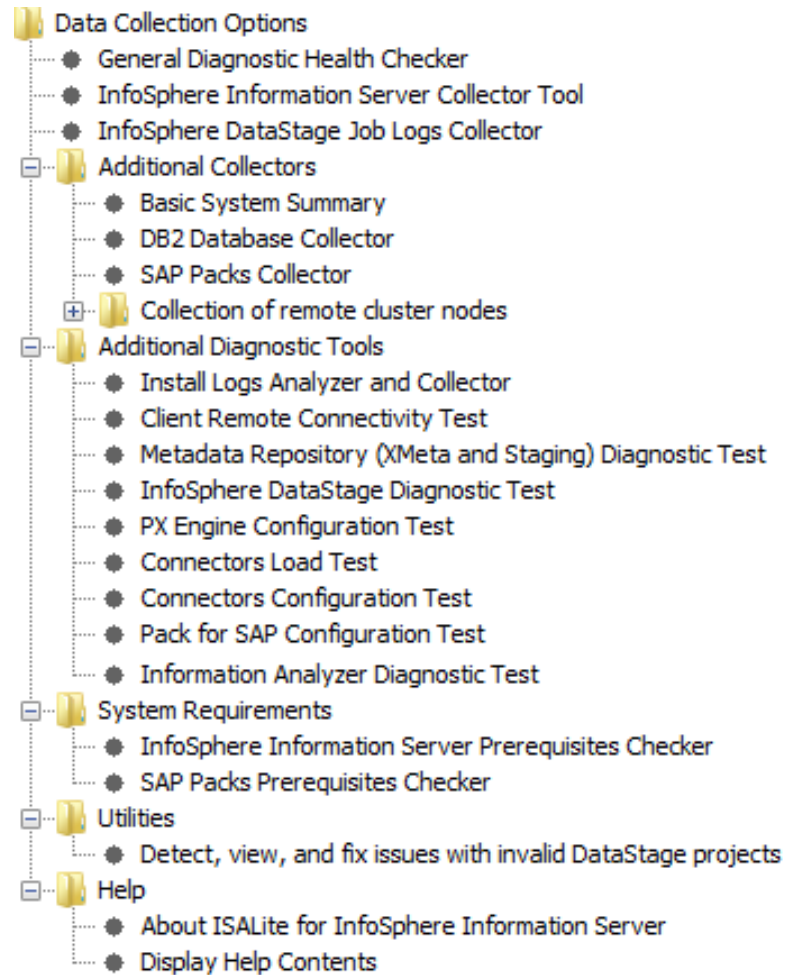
Data Collection Options
General Diagnostic Health Checker
InfoSphere Information Server Collector Tool
InfoSphere DataStage Job Logs Collector
Additional Collectors
Basic System Summary
DB2 Database Collector
SAP Packs Collector
Collection of remote cluster nodes
Additional Diagnostic Tools
Install Logs Analyzer and Collector
Client Remote Connectivity Test
Metadata Repository (XMeta and Staging) Diagnostic Test
InfoSphere DataStage Diagnostic Test
PX Engine Configuration Test
Connectors Load Test
Connectors Configuration Test
Pack for SAP Configuration Test
Information Analyzer Diagnostic Test
System Requirements
InfoSphere Information Server Prerequisites Checker
SAP Packs Prerequisites Checker
Utilities
Detect, view, and fix issues with invalid DataStage projects
Help
About ISALite for InfoSphere Information Server
Display Help Contents